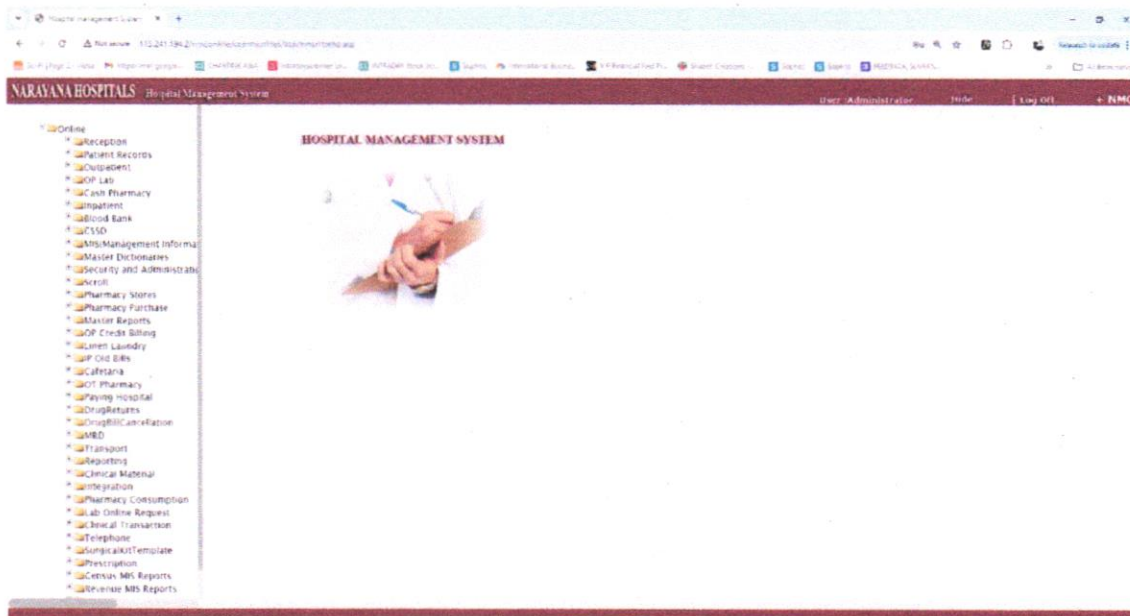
Hospital Management System
Not secure 115.241.184.2/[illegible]

NARAYANA HOSPITALS Hospital Management System
User: Administrator Hide Log Off + NMC

Online
Reception
Patient Records
Outpatient
OP Lab
Cash Pharmacy
Inpatient
Blood Bank
CSSD
MIS/Management Informa
Master Dictionaries
Security and Administratio
Scroll
Pharmacy Stores
Pharmacy Purchase
Master Reports
OP Credit Billing
Linen Laundry
IP Old Bills
Cafetaria
OT Pharmacy
Paying Hospital
DrugReturns
DrugBillCancellation
MRD
Transport
Reporting
Clinical Material
Integration
Pharmacy Consumption
Lab Online Request
Clinical Transaction
Telephone
SurgicalKitTemplate
Prescription
Census MIS Reports
Revenue MIS Reports

HOSPITAL MANAGEMENT SYSTEM